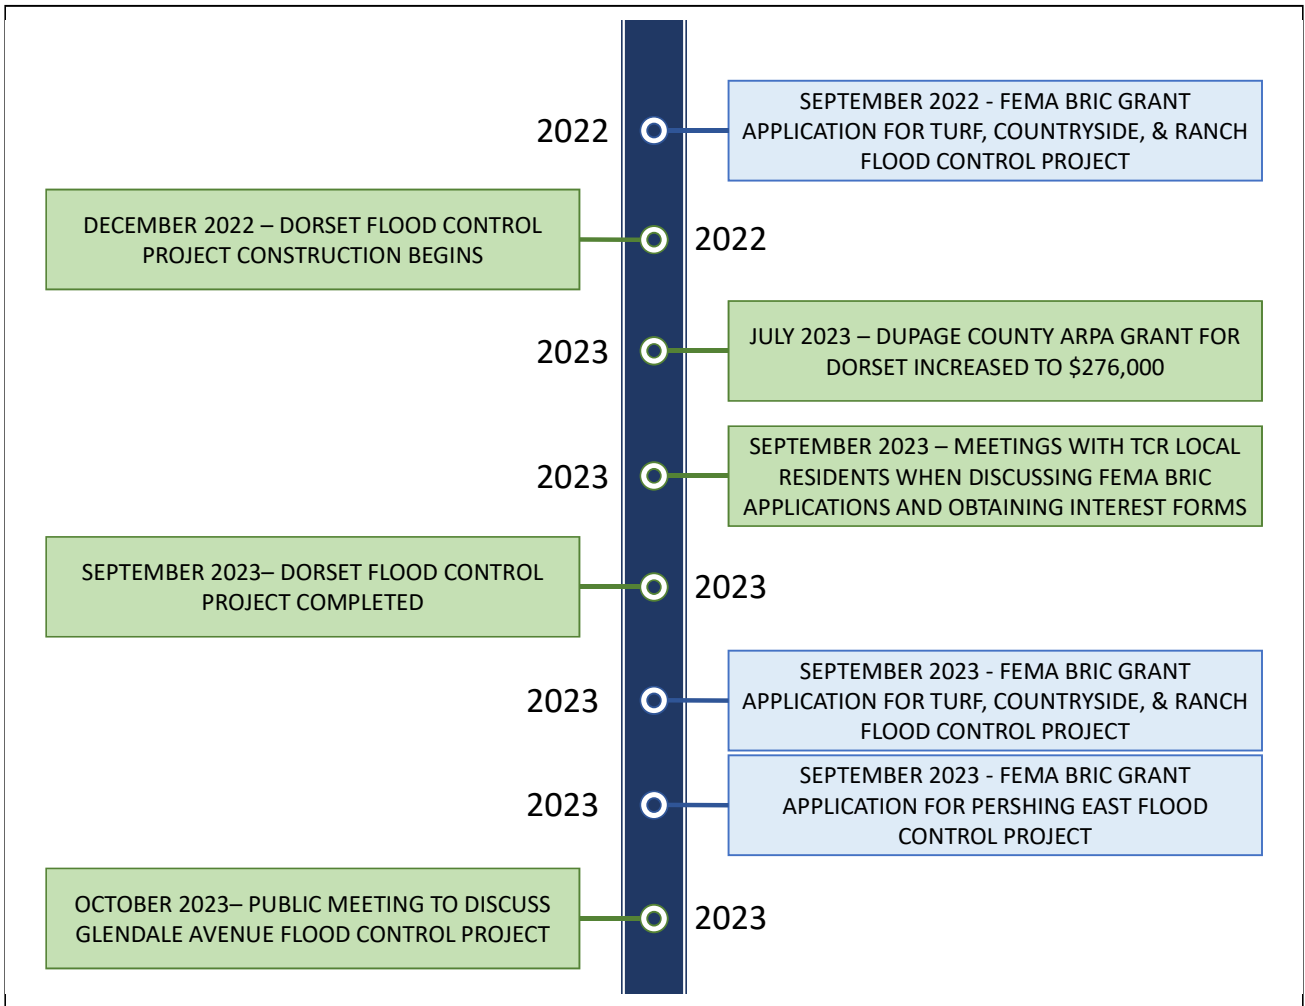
2022

SEPTEMBER 2022 - FEMA BRIC GRANT APPLICATION FOR TURF, COUNTRYSIDE, & RANCH FLOOD CONTROL PROJECT

DECEMBER 2022 – DORSET FLOOD CONTROL PROJECT CONSTRUCTION BEGINS

2022

2023

JULY 2023 – DUPAGE COUNTY ARPA GRANT FOR DORSET INCREASED TO $276,000

2023

SEPTEMBER 2023 – MEETINGS WITH TCR LOCAL RESIDENTS WHEN DISCUSSING FEMA BRIC APPLICATIONS AND OBTAINING INTEREST FORMS

SEPTEMBER 2023– DORSET FLOOD CONTROL PROJECT COMPLETED

2023

2023

SEPTEMBER 2023 - FEMA BRIC GRANT APPLICATION FOR TURF, COUNTRYSIDE, & RANCH FLOOD CONTROL PROJECT

2023

SEPTEMBER 2023 - FEMA BRIC GRANT APPLICATION FOR PERSHING EAST FLOOD CONTROL PROJECT

OCTOBER 2023– PUBLIC MEETING TO DISCUSS GLENDALE AVENUE FLOOD CONTROL PROJECT

2023